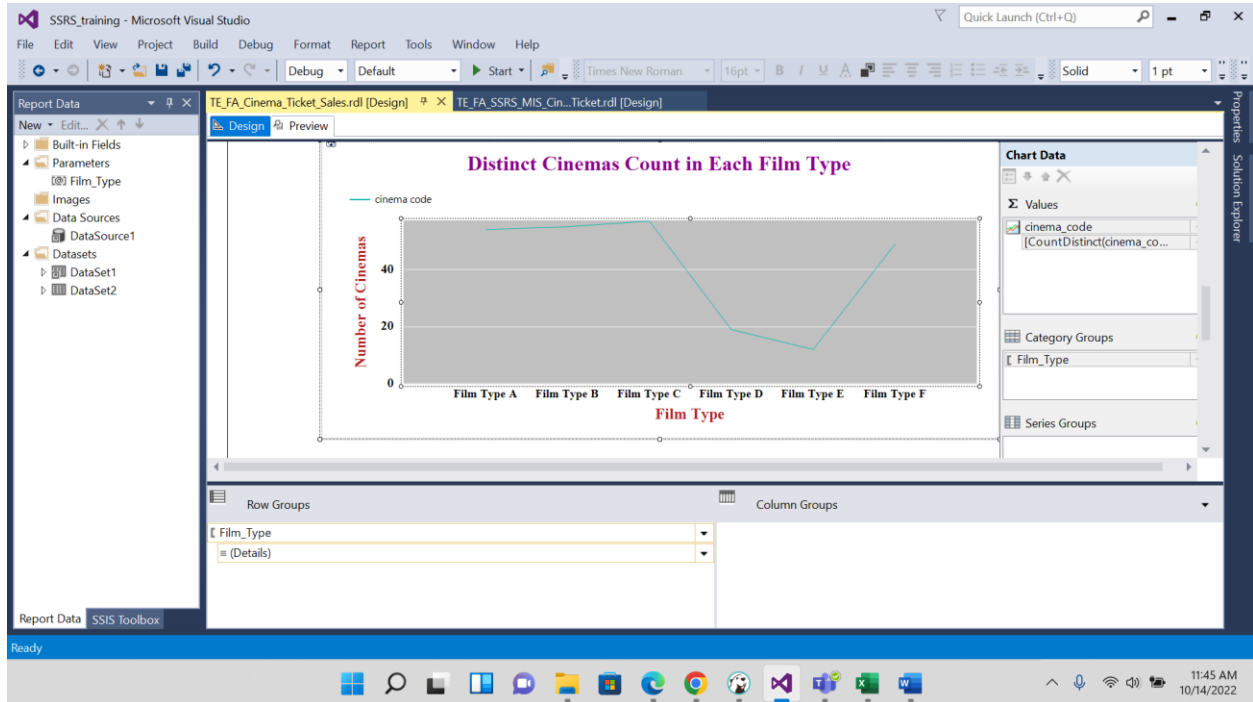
SSRS_training - Microsoft Visual Studio

Quick Launch (Ctrl+Q)

File Edit View Project Build Debug Format Report Tools Window Help

Debug Default Start Times New Roman 16pt B I U A Solid 1 pt

Report Data

New Edit...

Built-in Fields
Parameters
Film_Type
Images
Data Sources
DataSource1
Datasets
DataSet1
DataSet2

TE_FA_Cinema_Ticket_Sales.rdl [Design]
TE_FA_SSRS_MIS_Cin...Ticket.rdl [Design]

Design Preview

Distinct Cinemas Count in Each Film Type

cinema code

Number of Cinemas

40
20
0

Film Type A Film Type B Film Type C Film Type D Film Type E Film Type F

Film Type

Chart Data

Values
cinema_code
[CountDistinct(cinema_co...

Category Groups
Film_Type

Series Groups

Properties
Solution Explorer

Row Groups
Film_Type
= (Details)

Column Groups

Report Data SSIS Toolbox

Ready

11:45 AM
10/14/2022